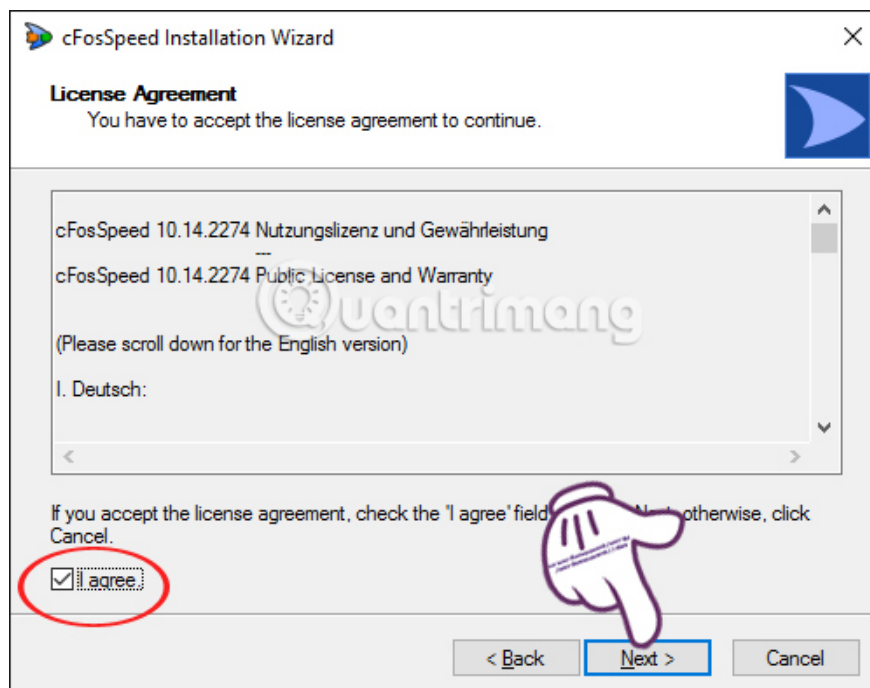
cFosSpeed Installation Wizard

License Agreement
You have to accept the license agreement to continue.

cFosSpeed 10.14.2274 Nutzungslizenz und Gewährleistung
---
cFosSpeed 10.14.2274 Public License and Warranty

(Please scroll down for the English version)

I. Deutsch:

If you accept the license agreement, check the 'I agree' field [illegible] otherwise, click Cancel.

I agree.

Quantrimang

< Back
Next >
Cancel